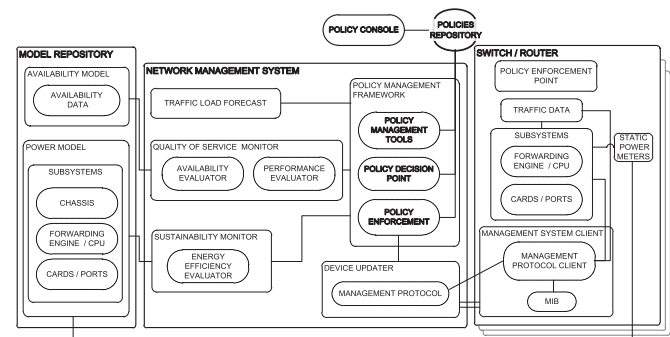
POLICY CONSOLE

POLICIES REPOSITORY

MODEL REPOSITORY

AVAILABILITY MODEL

AVAILABILITY DATA

POWER MODEL

SUBSYSTEMS

CHASSIS

FORWARDING ENGINE / CPU

CARDS / PORTS

NETWORK MANAGEMENT SYSTEM

TRAFFIC LOAD FORECAST

QUALITY OF SERVICE MONITOR

AVAILABILITY EVALUATOR

PERFORMANCE EVALUATOR

SUSTAINABILITY MONITOR

ENERGY EFFICIENCY EVALUATOR

POLICY MANAGEMENT FRAMEWORK

POLICY MANAGEMENT TOOLS

POLICY DECISION POINT

POLICY ENFORCEMENT

DEVICE UPDATER

MANAGEMENT PROTOCOL

SWITCH / ROUTER

POLICY ENFORCEMENT POINT

TRAFFIC DATA

SUBSYSTEMS

FORWARDING ENGINE / CPU

CARDS / PORTS

STATIC POWER METERS

MANAGEMENT SYSTEM CLIENT

MANAGEMENT PROTOCOL CLIENT

MIB